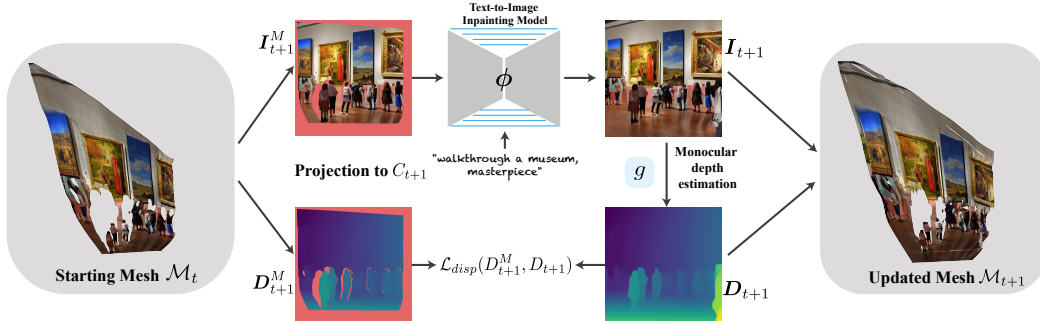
Starting Mesh $\mathcal{M}_t$

$\boldsymbol{I}_{t+1}^M$

$\boldsymbol{D}_{t+1}^M$

Projection to $C_{t+1}$

Text-to-Image Inpainting Model

$\phi$

"walkthrough a museum, masterpiece"

$\boldsymbol{I}_{t+1}$

$g$

Monocular depth estimation

$\mathcal{L}_{disp}(D_{t+1}^M, D_{t+1})$

$\boldsymbol{D}_{t+1}$

Updated Mesh $\mathcal{M}_{t+1}$